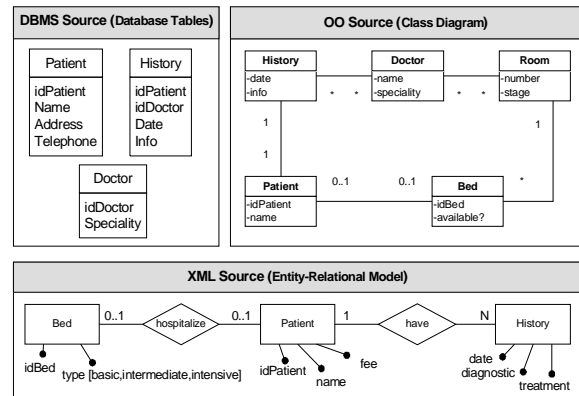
DBMS Source (Database Tables)

Patient
idPatient
Name
Address
Telephone

History
idPatient
idDoctor
Date
Info

Doctor
idDoctor
Speciality

OO Source (Class Diagram)

History
-date
-info

Doctor
-name
-speciality

Room
-number
-stage

\* \* \* \*

1
1
1

Patient
-idPatient
-name

0..1 0..1

Bed
-idBed
-available?

\*

XML Source (Entity-Relational Model)

Bed 0..1 hospitalize 0..1 Patient 1 have N History

idBed
type [basic,intermediate,intensive]
idPatient
name
fee
date
diagnostic
treatment